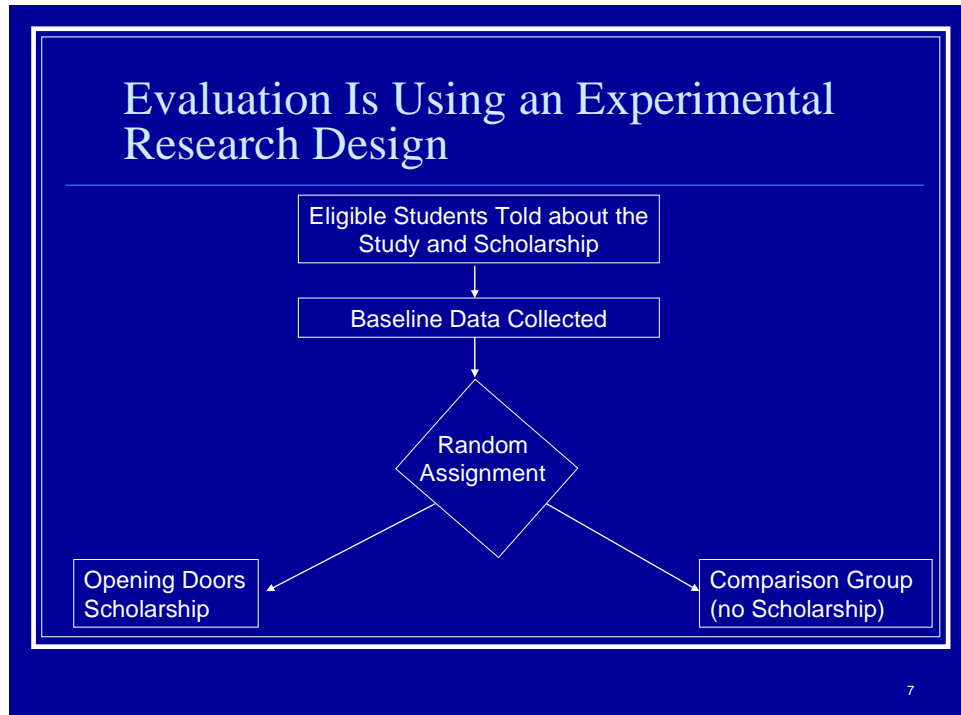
Evaluation Is Using an Experimental Research Design

Eligible Students Told about the Study and Scholarship

Baseline Data Collected

Random Assignment

Opening Doors Scholarship

Comparison Group (no Scholarship)

7